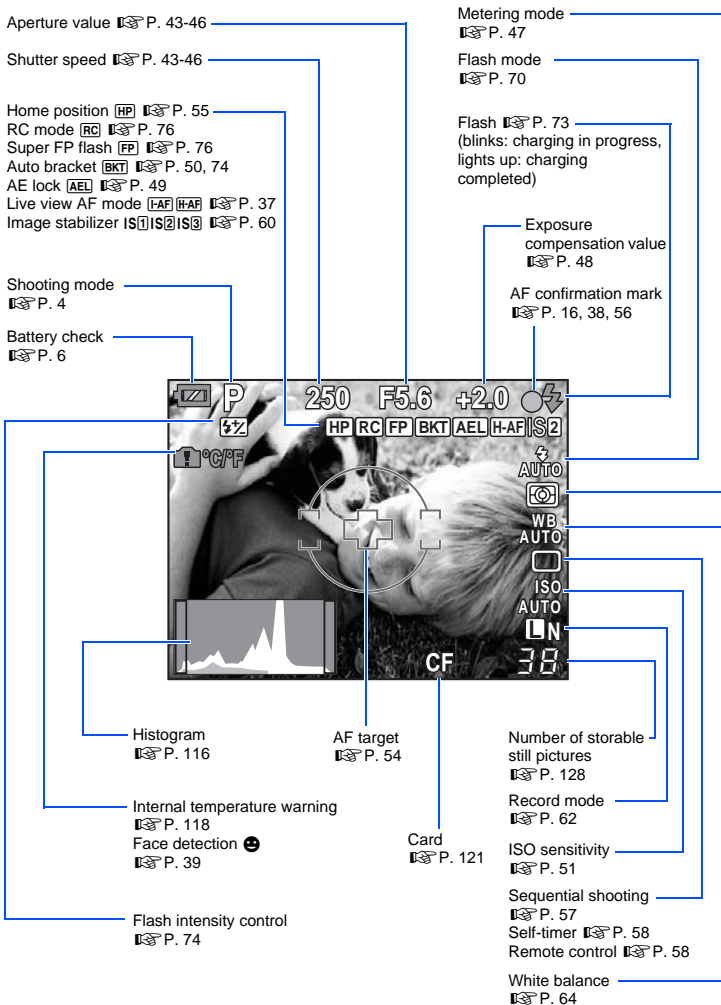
Aperture value ☞ P. 43-46

Shutter speed ☞ P. 43-46

Home position HP ☞ P. 55
RC mode RC ☞ P. 76
Super FP flash FP ☞ P. 76
Auto bracket BKT ☞ P. 50, 74
AE lock AEL ☞ P. 49
Live view AF mode I-AF H-AF ☞ P. 37
Image stabilizer IS1 IS2 IS3 ☞ P. 60

Shooting mode ☞ P. 4

Battery check ☞ P. 6

Metering mode ☞ P. 47

Flash mode ☞ P. 70

Flash ☞ P. 73 (blinks: charging in progress, lights up: charging completed)

Exposure compensation value ☞ P. 48

AF confirmation mark ☞ P. 16, 38, 56

P 250 F5.6 +2.0
HP RC FP BKT AEL H-AF IS2
°C/°F
AUTO
WB AUTO
ISO AUTO
N
CF 38

Histogram ☞ P. 116

AF target ☞ P. 54

Internal temperature warning ☞ P. 118
Face detection ☻ ☞ P. 39

Card ☞ P. 121

Flash intensity control ☞ P. 74

Number of storable still pictures ☞ P. 128

Record mode ☞ P. 62

ISO sensitivity ☞ P. 51

Sequential shooting ☞ P. 57
Self-timer ☞ P. 58
Remote control ☞ P. 58

White balance ☞ P. 64